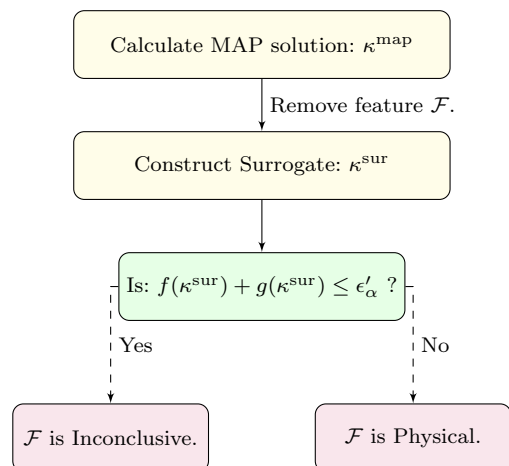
Calculate MAP solution: $\kappa^{\mathrm{map}}$

Remove feature $\mathcal{F}$.

Construct Surrogate: $\kappa^{\mathrm{sur}}$

Is: $f(\kappa^{\mathrm{sur}}) + g(\kappa^{\mathrm{sur}}) \leq \epsilon'_{\alpha}$ ?

Yes

No

$\mathcal{F}$ is Inconclusive.

$\mathcal{F}$ is Physical.